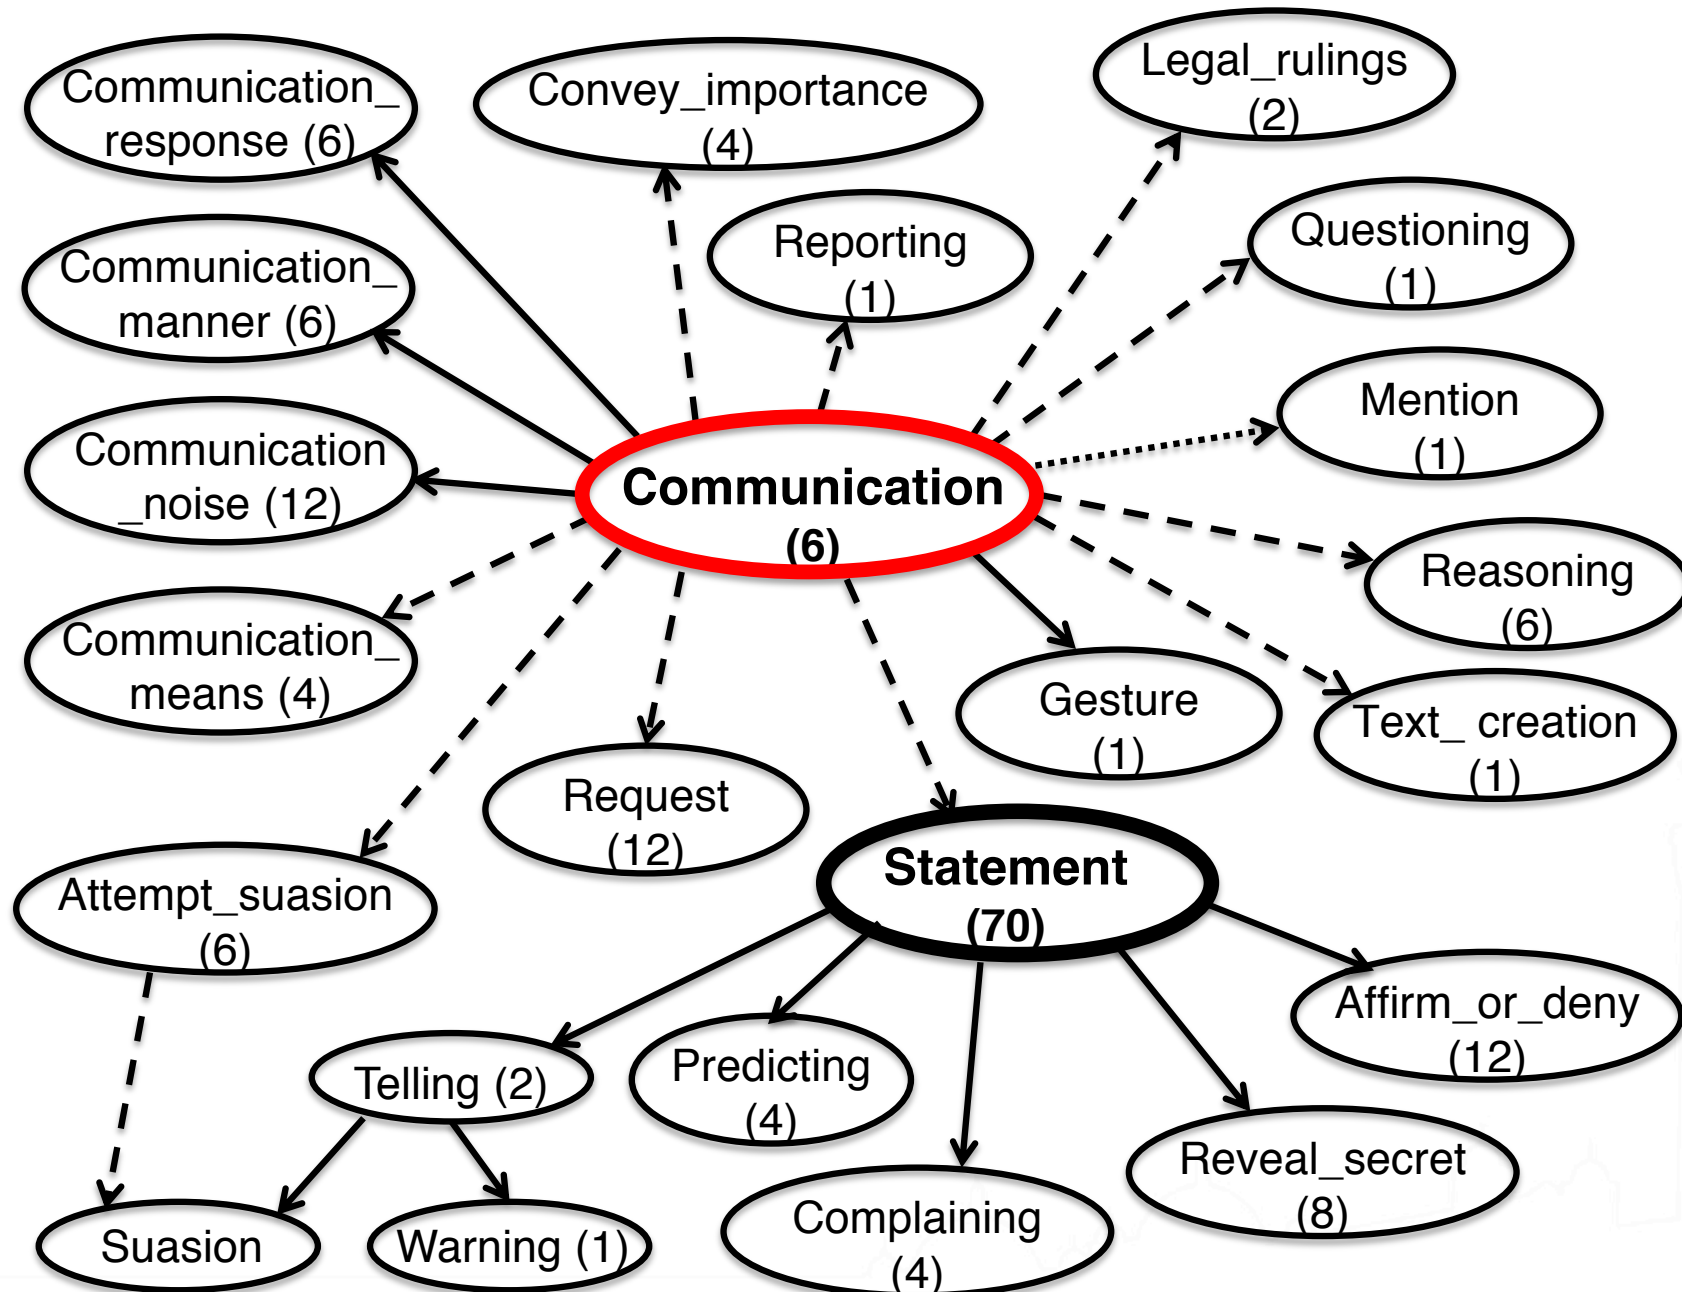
Communication_ response (6)

Convey_importance (4)

Legal_rulings (2)

Reporting (1)

Questioning (1)

Communication_ manner (6)

Mention (1)

Communication _noise (12)

Communication (6)

Reasoning (6)

Communication_ means (4)

Gesture (1)

Text_ creation (1)

Request (12)

Statement (70)

Attempt_suasion (6)

Affirm_or_deny (12)

Telling (2)

Predicting (4)

Reveal_secret (8)

Complaining (4)

Suasion

Warning (1)